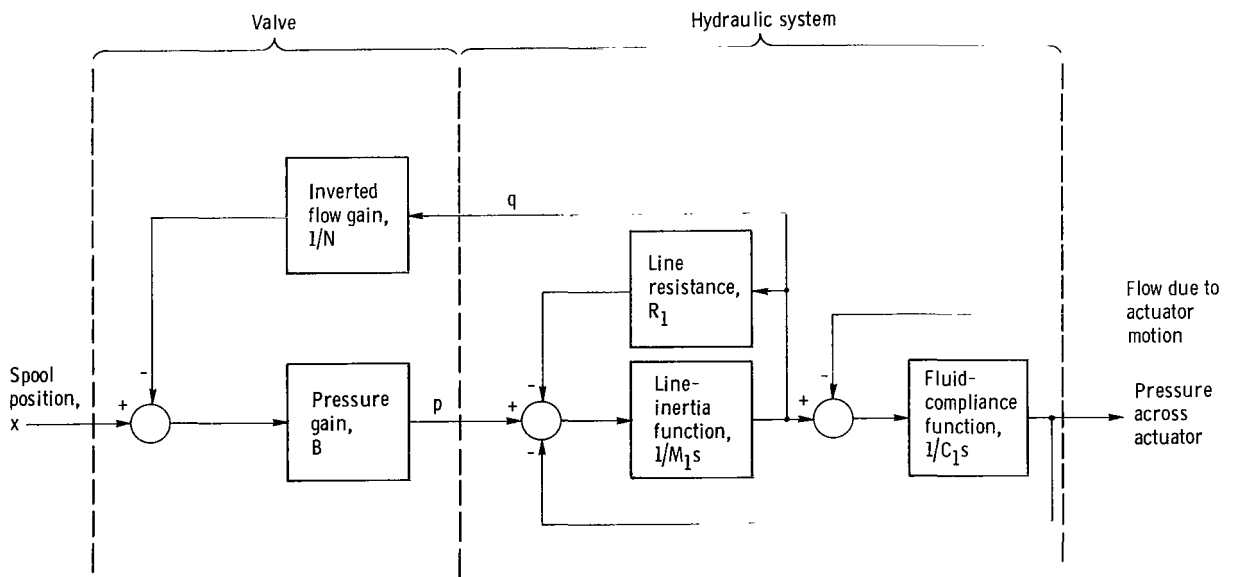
Valve

Hydraulic system

Inverted flow gain, 1/N

q

Line resistance, $R_1$

Flow due to actuator motion

Spool position, x

+

-

Pressure gain, B

p

+

-

-

Line-inertia function, $1/M_1s$

+

-

Fluid-compliance function, $1/C_1s$

Pressure across actuator